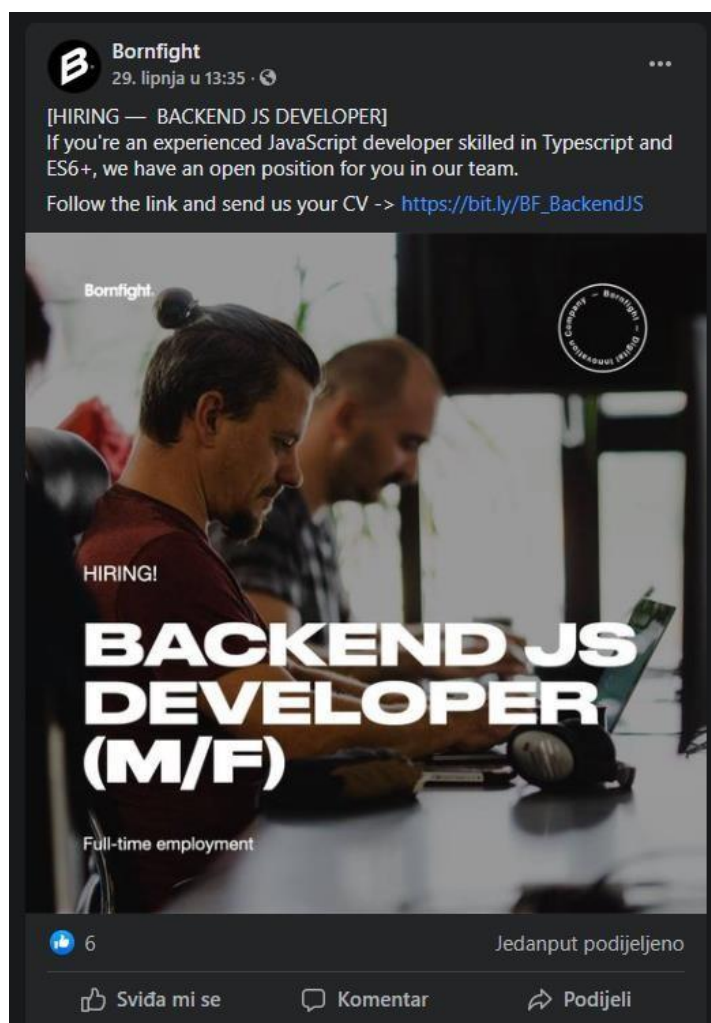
B

Bornfight
29. lipnja u 13:35 ·

...

[HIRING — BACKEND JS DEVELOPER]
If you're an experienced JavaScript developer skilled in Typescript and ES6+, we have an open position for you in our team.

Follow the link and send us your CV -> https://bit.ly/BF_BackendJS

Bornfight.

Company — Bornfight — Digital Innovation

HIRING!

BACKEND JS DEVELOPER (M/F)

Full-time employment

6

Jedanput podijeljeno

Sviđa mi se

Komentar

Podijeli